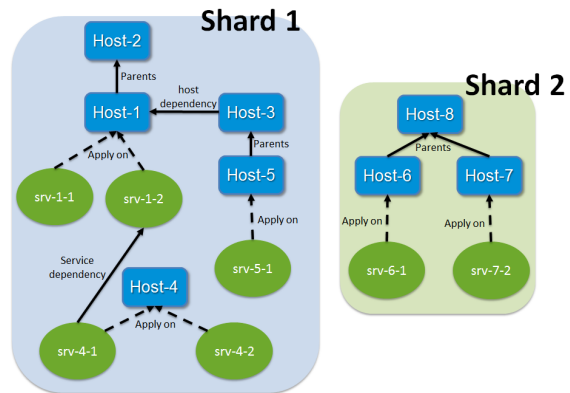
Shard 1

Host-2

Parents

host dependency

Host-1

Host-3

Apply on

Parents

srv-1-1

srv-1-2

Host-5

Apply on

Service dependency

Host-4

srv-5-1

Apply on

srv-4-1

srv-4-2

Shard 2

Host-8

Parents

Host-6

Host-7

Apply on

Apply on

srv-6-1

srv-7-2